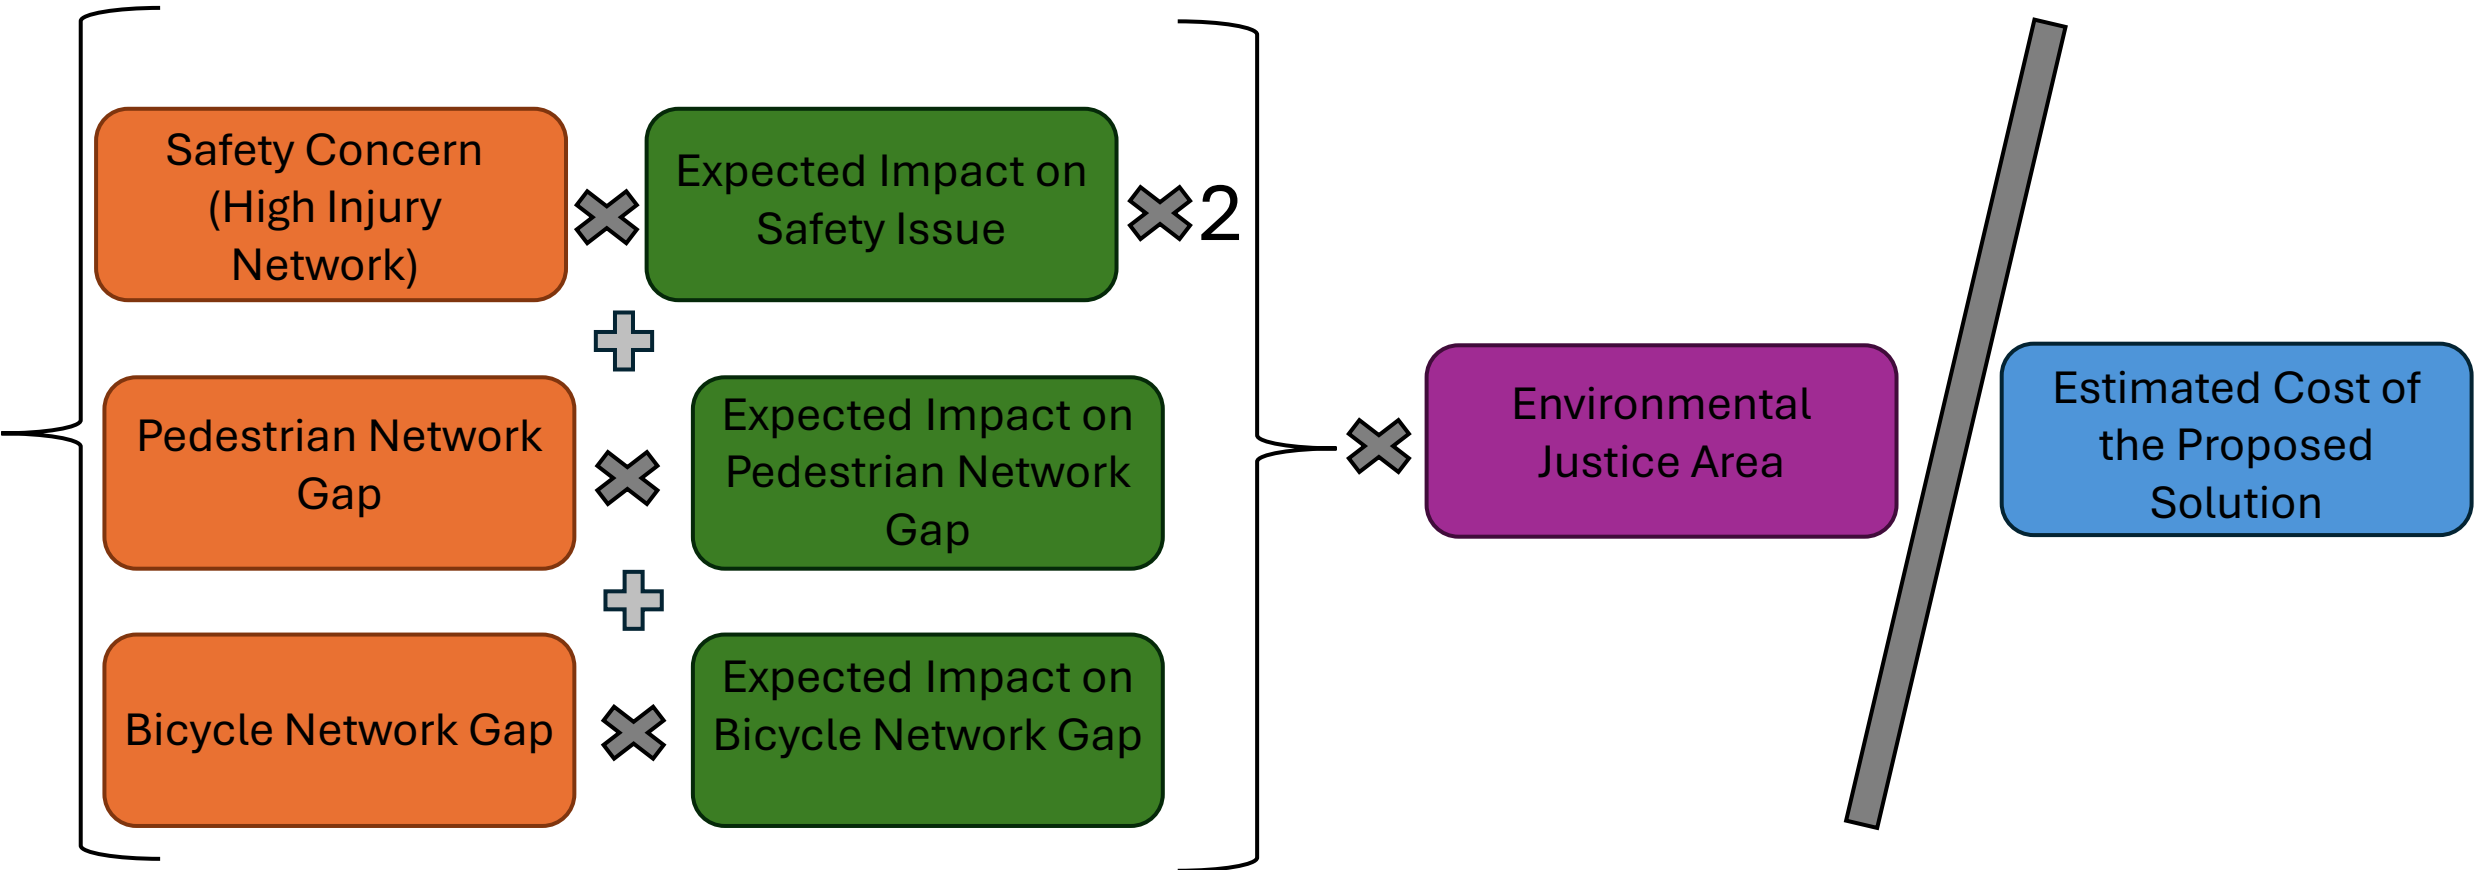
Safety Concern (High Injury Network)

Expected Impact on Safety Issue

2

Pedestrian Network Gap

Expected Impact on Pedestrian Network Gap

Bicycle Network Gap

Expected Impact on Bicycle Network Gap

Environmental Justice Area

Estimated Cost of the Proposed Solution